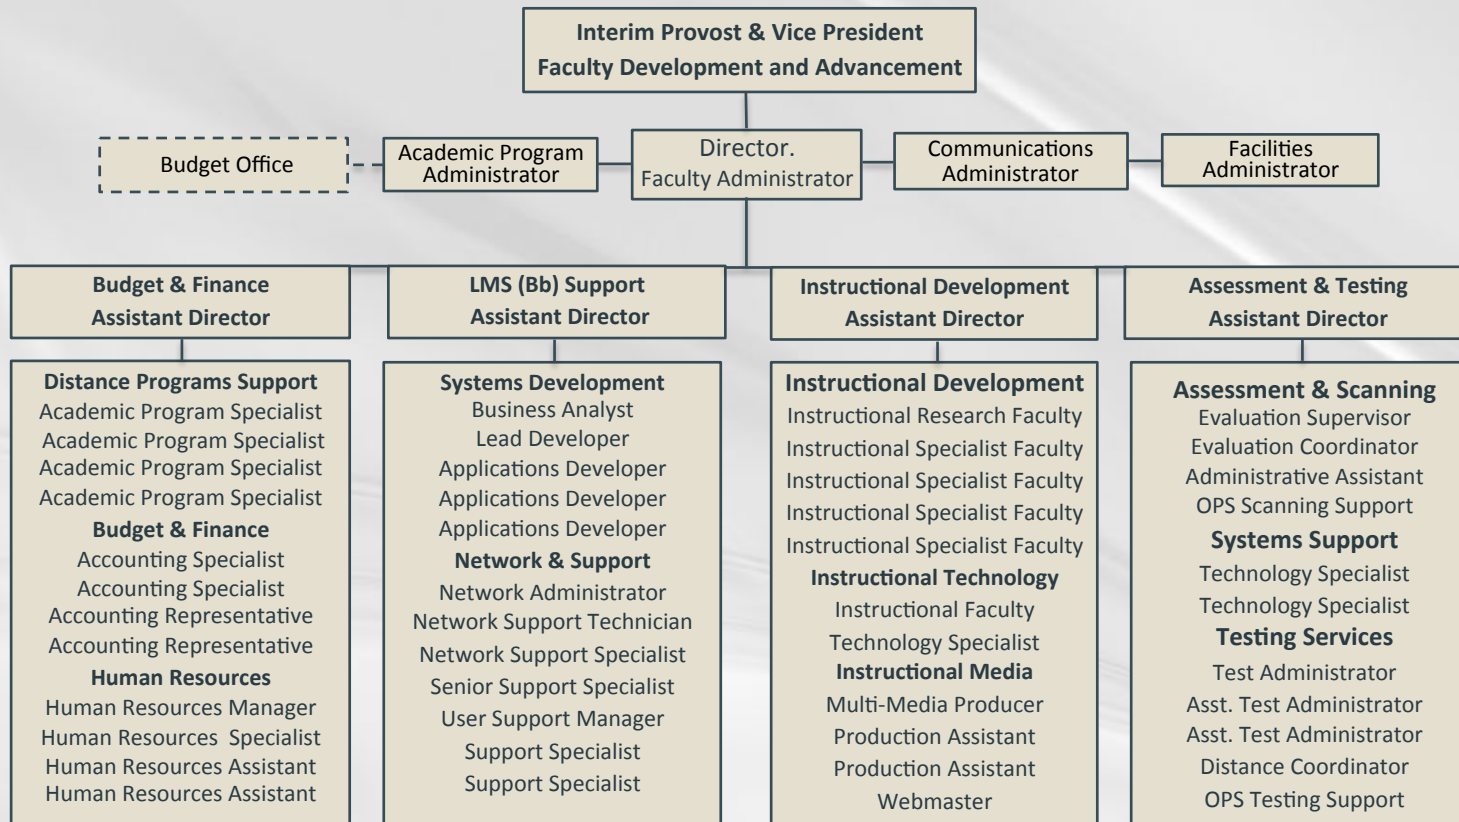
Interim Provost & Vice President
Faculty Development and Advancement

Budget Office

Academic Program Administrator

Director.
Faculty Administrator

Communications Administrator

Facilities Administrator

Budget & Finance
Assistant Director

Distance Programs Support
Academic Program Specialist
Academic Program Specialist
Academic Program Specialist
Academic Program Specialist
Budget & Finance
Accounting Specialist
Accounting Specialist
Accounting Representative
Accounting Representative
Human Resources
Human Resources Manager
Human Resources Specialist
Human Resources Assistant
Human Resources Assistant

LMS (Bb) Support
Assistant Director

Systems Development
Business Analyst
Lead Developer
Applications Developer
Applications Developer
Applications Developer
Network & Support
Network Administrator
Network Support Technician
Network Support Specialist
Senior Support Specialist
User Support Manager
Support Specialist
Support Specialist

Instructional Development
Assistant Director

Instructional Development
Instructional Research Faculty
Instructional Specialist Faculty
Instructional Specialist Faculty
Instructional Specialist Faculty
Instructional Specialist Faculty
Instructional Technology
Instructional Faculty
Technology Specialist
Instructional Media
Multi-Media Producer
Production Assistant
Production Assistant
Webmaster

Assessment & Testing
Assistant Director

Assessment & Scanning
Evaluation Supervisor
Evaluation Coordinator
Administrative Assistant
OPS Scanning Support
Systems Support
Technology Specialist
Technology Specialist
Testing Services
Test Administrator
Asst. Test Administrator
Asst. Test Administrator
Distance Coordinator
OPS Testing Support